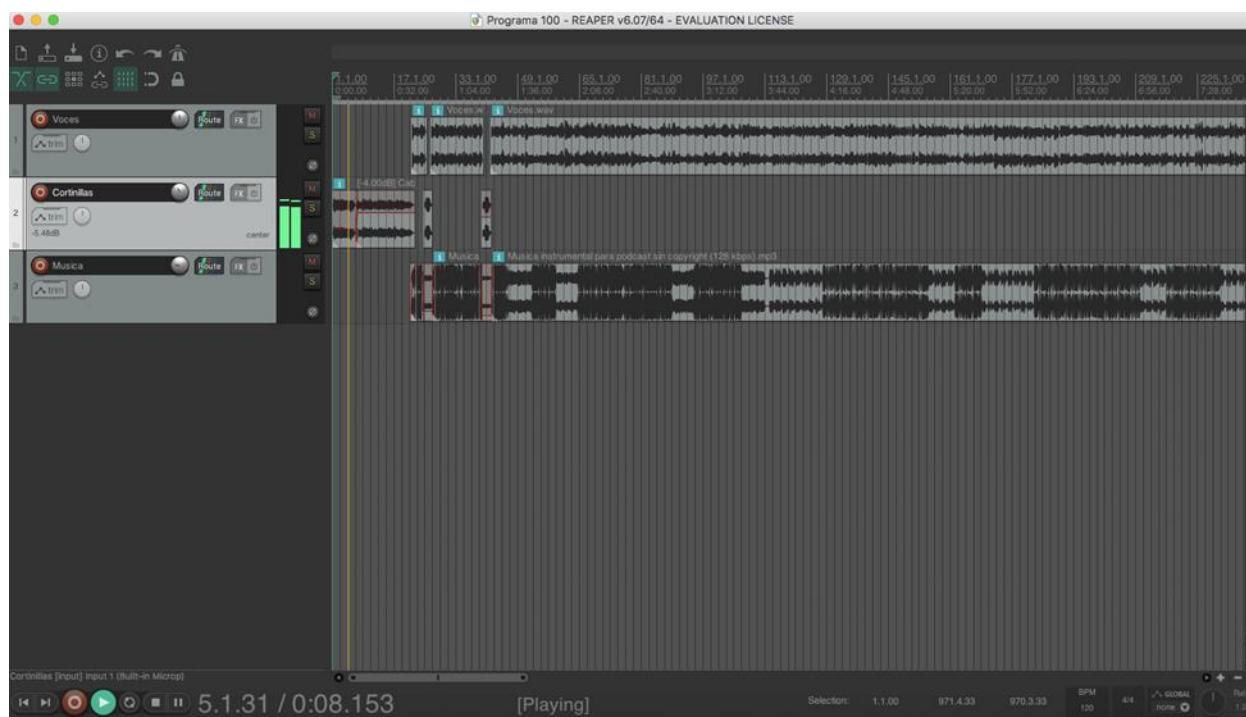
Programa 100 - REAPER v6.07/64 - EVALUATION LICENSE

1.1.00 0:00.00
17.1.00 0:32.00
33.1.00 1:04.00
49.1.00 1:36.00
65.1.00 2:08.00
81.1.00 2:40.00
97.1.00 3:12.00
113.1.00 3:44.00
129.1.00 4:16.00
145.1.00 4:48.00
161.1.00 5:20.00
177.1.00 5:52.00
193.1.00 6:24.00
209.1.00 6:56.00
225.1.00 7:28.00

1 Voces Route FX trim M S
2 Cortinillas Route FX trim -5.48dB center M S
3 Musica Route FX trim M S

Voces.w
Voces.wav
[-4.00dB] Cab
Musica
Musica instrumental para podcast sin copyright (128 kbps).mp3

Cortinillas [input] Input 1 (Built-in Microp)

5.1.31 / 0:08.153
[Playing]
Selection: 1.1.00 971.4.33 970.3.33
BPM 120 4/4
GLOBAL none